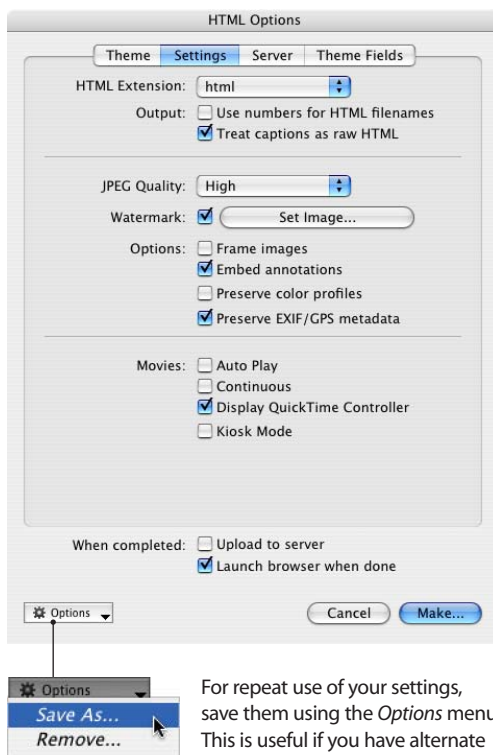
HTML Options

Theme Settings Server Theme Fields

HTML Extension: html

Output: Use numbers for HTML filenames

Treat captions as raw HTML

JPEG Quality: High

Watermark: Set Image...

Options: Frame images

Embed annotations

Preserve color profiles

Preserve EXIF/GPS metadata

Movies: Auto Play

Continuous

Display QuickTime Controller

Kiosk Mode

When completed: Upload to server

Launch browser when done

Options

Cancel Make...

Options

Save As...

Remove...

For repeat use of your settings, save them using the *Options* menu. This is useful if you have alternate